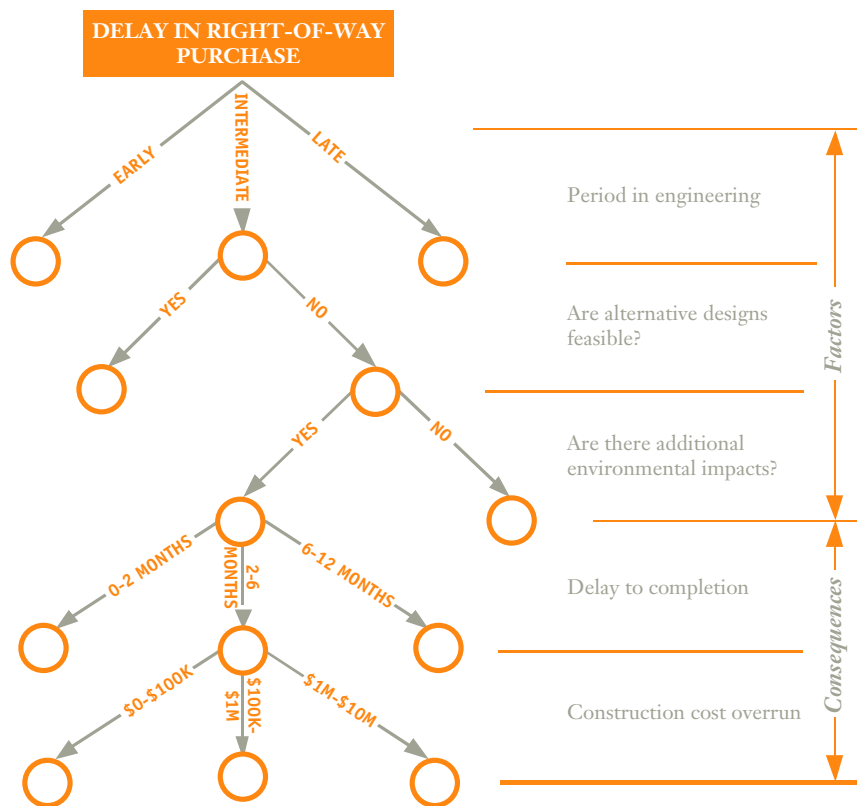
DELAY IN RIGHT-OF-WAY PURCHASE

EARLY
INTERMEDIATE
LATE

YES
NO

YES
NO

0-2 MONTHS
2-6 MONTHS
6-12 MONTHS

$0-$100K
$100K-$1M
$1M-$10M

Period in engineering

Are alternative designs feasible?

Are there additional environmental impacts?

Delay to completion

Construction cost overrun

Factors

Consequences